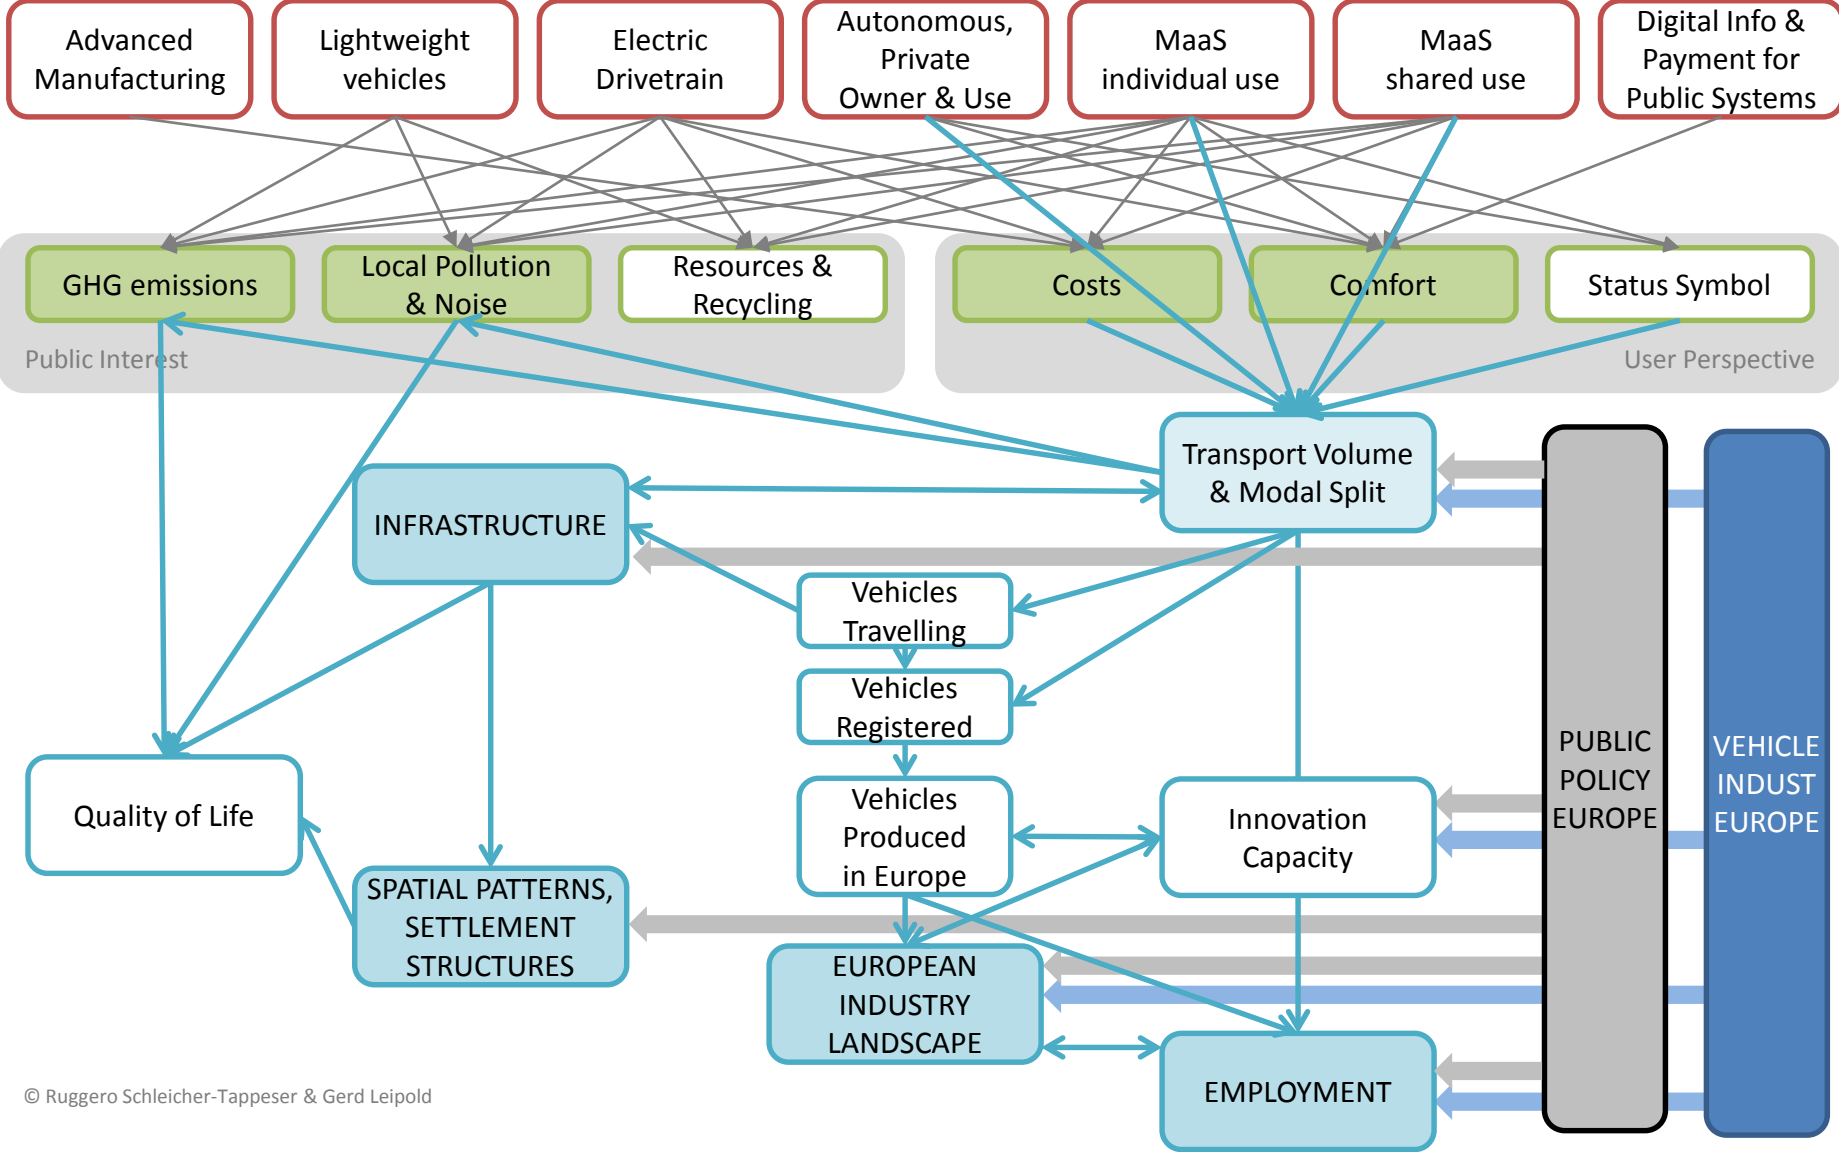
Advanced Manufacturing

Lightweight vehicles

Electric Drivetrain

Autonomous, Private Owner & Use

MaaS individual use

MaaS shared use

Digital Info & Payment for Public Systems

GHG emissions

Local Pollution & Noise

Resources & Recycling

Costs

Comfort

Status Symbol

Public Interest

User Perspective

Transport Volume & Modal Split

INFRASTRUCTURE

Vehicles Travelling

Vehicles Registered

Vehicles Produced in Europe

Innovation Capacity

PUBLIC POLICY EUROPE

VEHICLE INDUST EUROPE

Quality of Life

SPATIAL PATTERNS, SETTLEMENT STRUCTURES

EUROPEAN INDUSTRY LANDSCAPE

EMPLOYMENT

© Ruggero Schleicher-Tappeser & Gerd Leipold